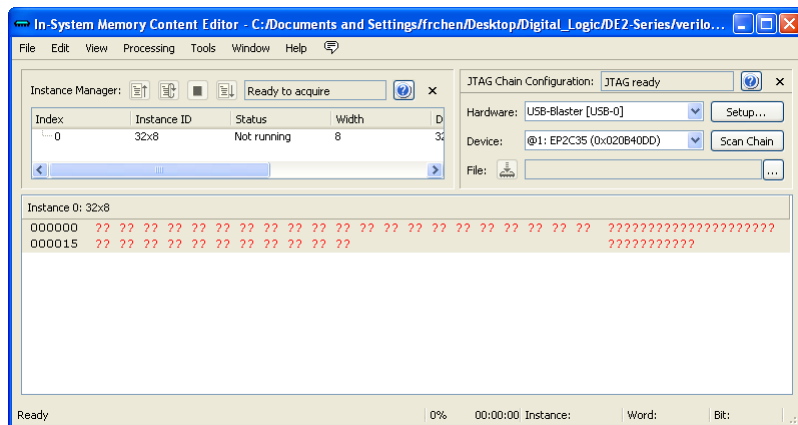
In-System Memory Content Editor - C:/Documents and Settings/frchen/Desktop/Digital_Logic/DE2-Series/verilo...

File Edit View Processing Tools Window Help

Instance Manager: Ready to acquire ×

| Index | Instance ID | Status | Width | D |
|---|---|---|---|---|
| 0 | 32x8 | Not running | 8 | 32 |

JTAG Chain Configuration: JTAG ready ×

Hardware: USB-Blaster [USB-0] Setup...

Device: @1: EP2C35 (0x020B40DD) Scan Chain

File: ...

Instance 0: 32x8

000000 ?? ?? ?? ?? ?? ?? ?? ?? ?? ?? ?? ?? ?? ?? ?? ?? ?? ?? ?? ?? ?? ????????????????????

000015 ?? ?? ?? ?? ?? ?? ?? ?? ?? ?? ?? ???????????

Ready 0% 00:00:00 Instance: Word: Bit: